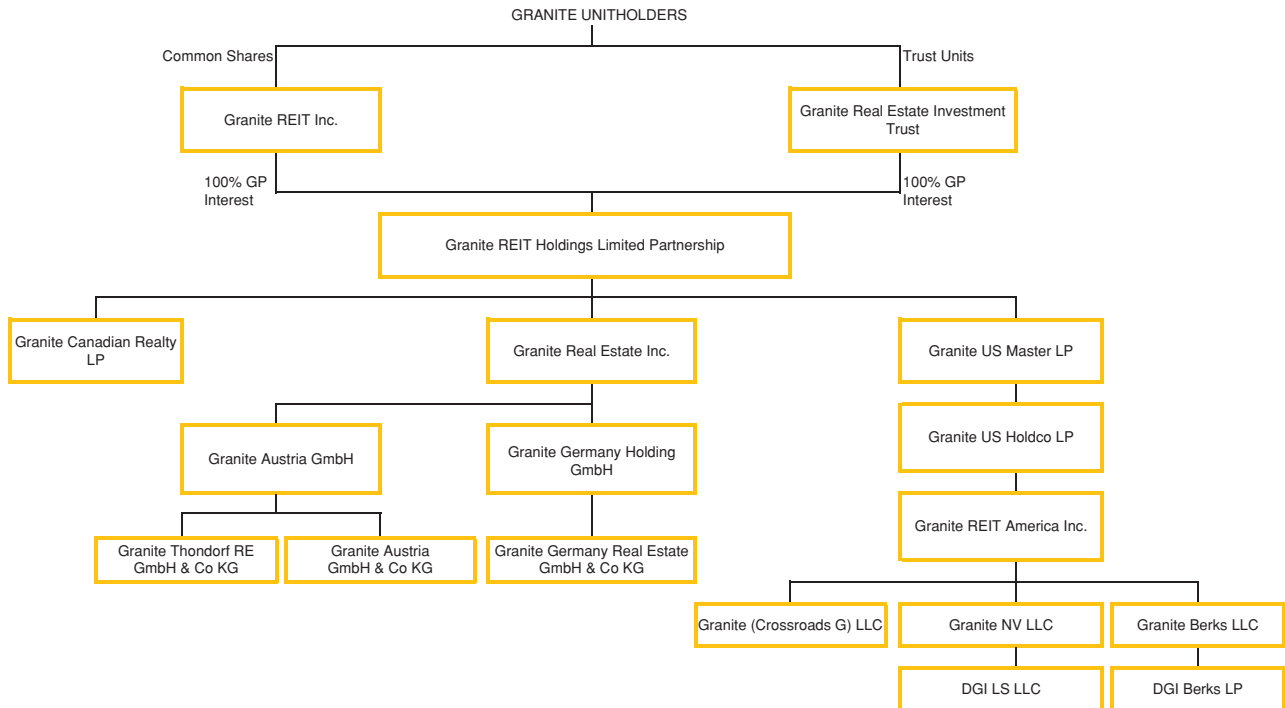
GRANITE UNITHOLDERS

Common Shares

Trust Units

Granite REIT Inc.

Granite Real Estate Investment Trust

100% GP Interest

100% GP Interest

Granite REIT Holdings Limited Partnership

Granite Canadian Realty LP

Granite Real Estate Inc.

Granite US Master LP

Granite Austria GmbH

Granite Germany Holding GmbH

Granite US Holdco LP

Granite REIT America Inc.

Granite Thondorf RE GmbH & Co KG

Granite Austria GmbH & Co KG

Granite Germany Real Estate GmbH & Co KG

Granite (Crossroads G) LLC

Granite NV LLC

Granite Berks LLC

DGI LS LLC

DGI Berks LP